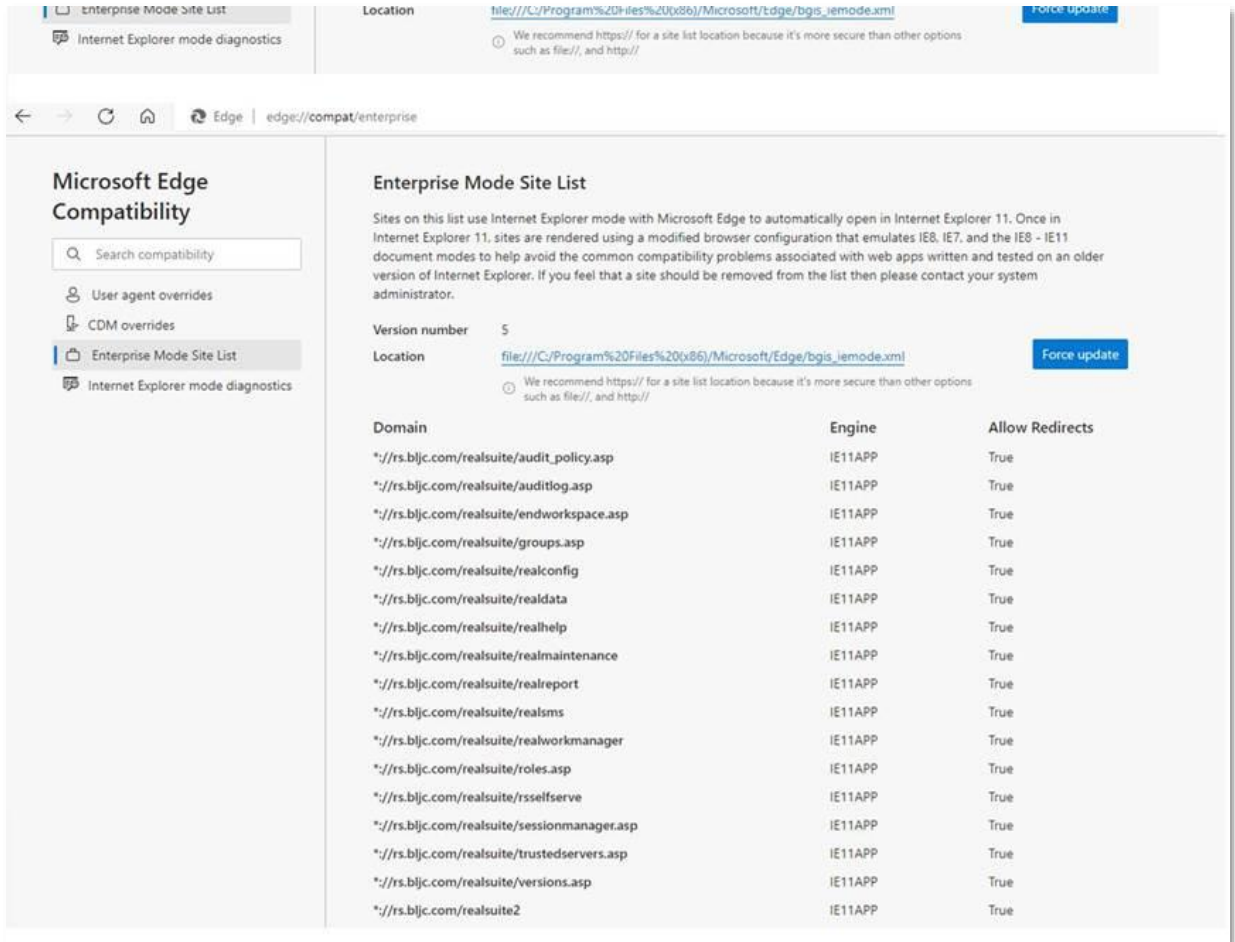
Enterprise Mode Site List
Internet Explorer mode diagnostics

Location file:///C:/Program%20Files%20(x86)/Microsoft/Edge/bgis_iemode.xml
We recommend https:// for a site list location because it's more secure than other options such as file://, and http://
Force update

Edge | edge://compat/enterprise

Microsoft Edge Compatibility

Search compatibility

User agent overrides
CDM overrides
Enterprise Mode Site List
Internet Explorer mode diagnostics

Enterprise Mode Site List

Sites on this list use Internet Explorer mode with Microsoft Edge to automatically open in Internet Explorer 11. Once in Internet Explorer 11, sites are rendered using a modified browser configuration that emulates IE8, IE7, and the IE8 - IE11 document modes to help avoid the common compatibility problems associated with web apps written and tested on an older version of Internet Explorer. If you feel that a site should be removed from the list then please contact your system administrator.

Version number 5
Location file:///C:/Program%20Files%20(x86)/Microsoft/Edge/bgis_iemode.xml
Force update
We recommend https:// for a site list location because it's more secure than other options such as file://, and http://

| Domain | Engine | Allow Redirects |
|---|---|---|
| *://rs.bljc.com/realsuite/audit_policy.asp | IE11APP | True |
| *://rs.bljc.com/realsuite/auditlog.asp | IE11APP | True |
| *://rs.bljc.com/realsuite/endworkspace.asp | IE11APP | True |
| *://rs.bljc.com/realsuite/groups.asp | IE11APP | True |
| *://rs.bljc.com/realsuite/realconfig | IE11APP | True |
| *://rs.bljc.com/realsuite/realdata | IE11APP | True |
| *://rs.bljc.com/realsuite/realhelp | IE11APP | True |
| *://rs.bljc.com/realsuite/realmaintenance | IE11APP | True |
| *://rs.bljc.com/realsuite/realreport | IE11APP | True |
| *://rs.bljc.com/realsuite/realsms | IE11APP | True |
| *://rs.bljc.com/realsuite/realworkmanager | IE11APP | True |
| *://rs.bljc.com/realsuite/roles.asp | IE11APP | True |
| *://rs.bljc.com/realsuite/rsselfserve | IE11APP | True |
| *://rs.bljc.com/realsuite/sessionmanager.asp | IE11APP | True |
| *://rs.bljc.com/realsuite/trustedservers.asp | IE11APP | True |
| *://rs.bljc.com/realsuite/versions.asp | IE11APP | True |
| *://rs.bljc.com/realsuite2 | IE11APP | True |